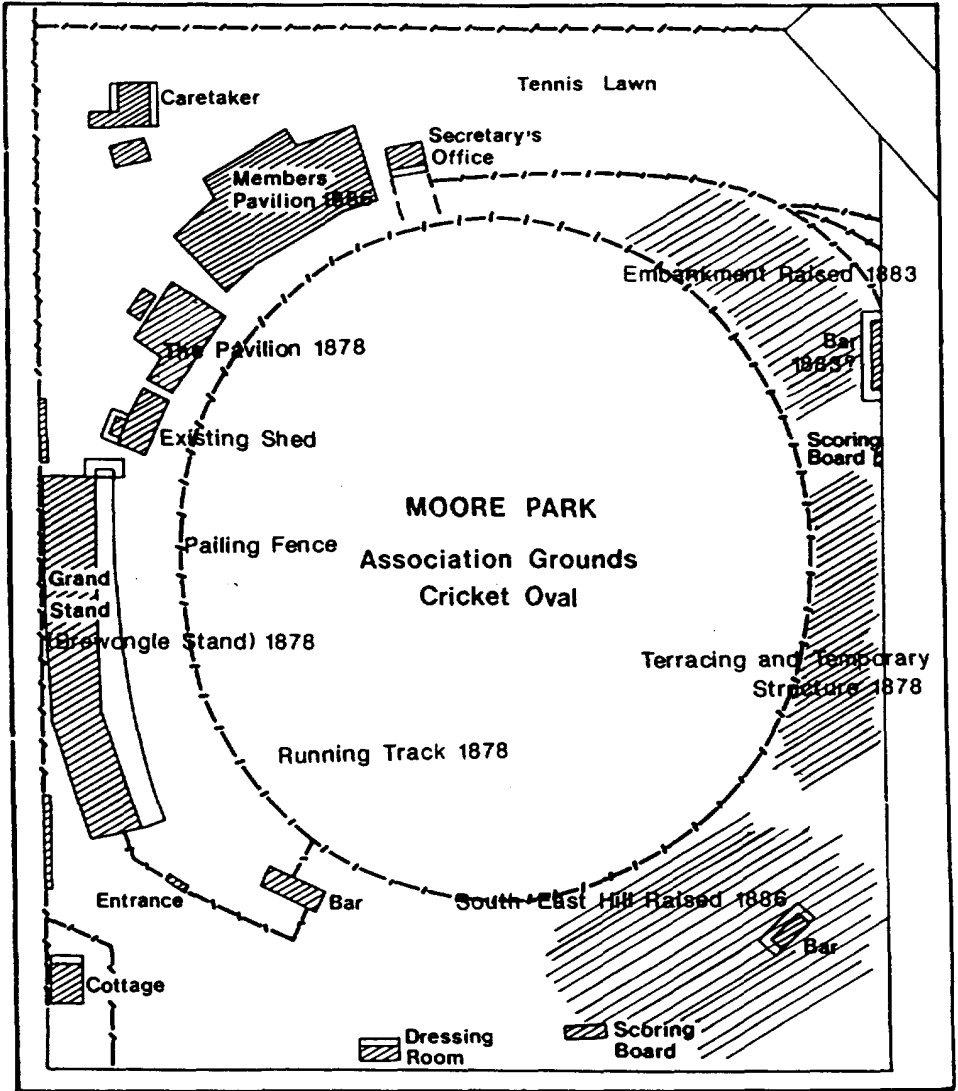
Tennis Lawn

Caretaker

Secretary's Office

Members Pavilion 1886

Embankment Raised 1883

Bar 1883?

The Pavilion 1878

Existing Shed

Scoring Board

MOORE PARK

Association Grounds Cricket Oval

Pailing Fence

Grand Stand (Brewongle Stand) 1878

Terracing and Temporary Structure 1878

Running Track 1878

Entrance

Bar

South East Hill Raised 1886

Bar

Cottage

Dressing Room

Scoring Board